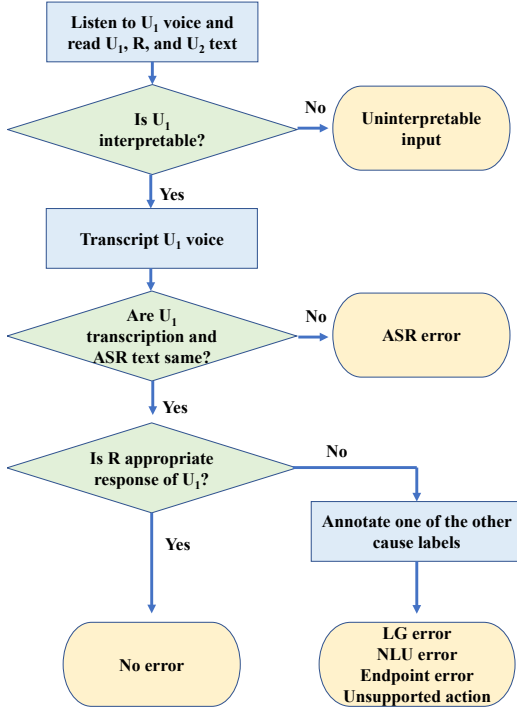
Listen to $U_1$ voice and read $U_1$, R, and $U_2$ text

Is $U_1$ interpretable?

No

Uninterpretable input

Yes

Transcript $U_1$ voice

Are $U_1$ transcription and ASR text same?

No

ASR error

Yes

Is R appropriate response of $U_1$?

No

Annotate one of the other cause labels

Yes

No error

LG error
NLU error
Endpoint error
Unsupported action